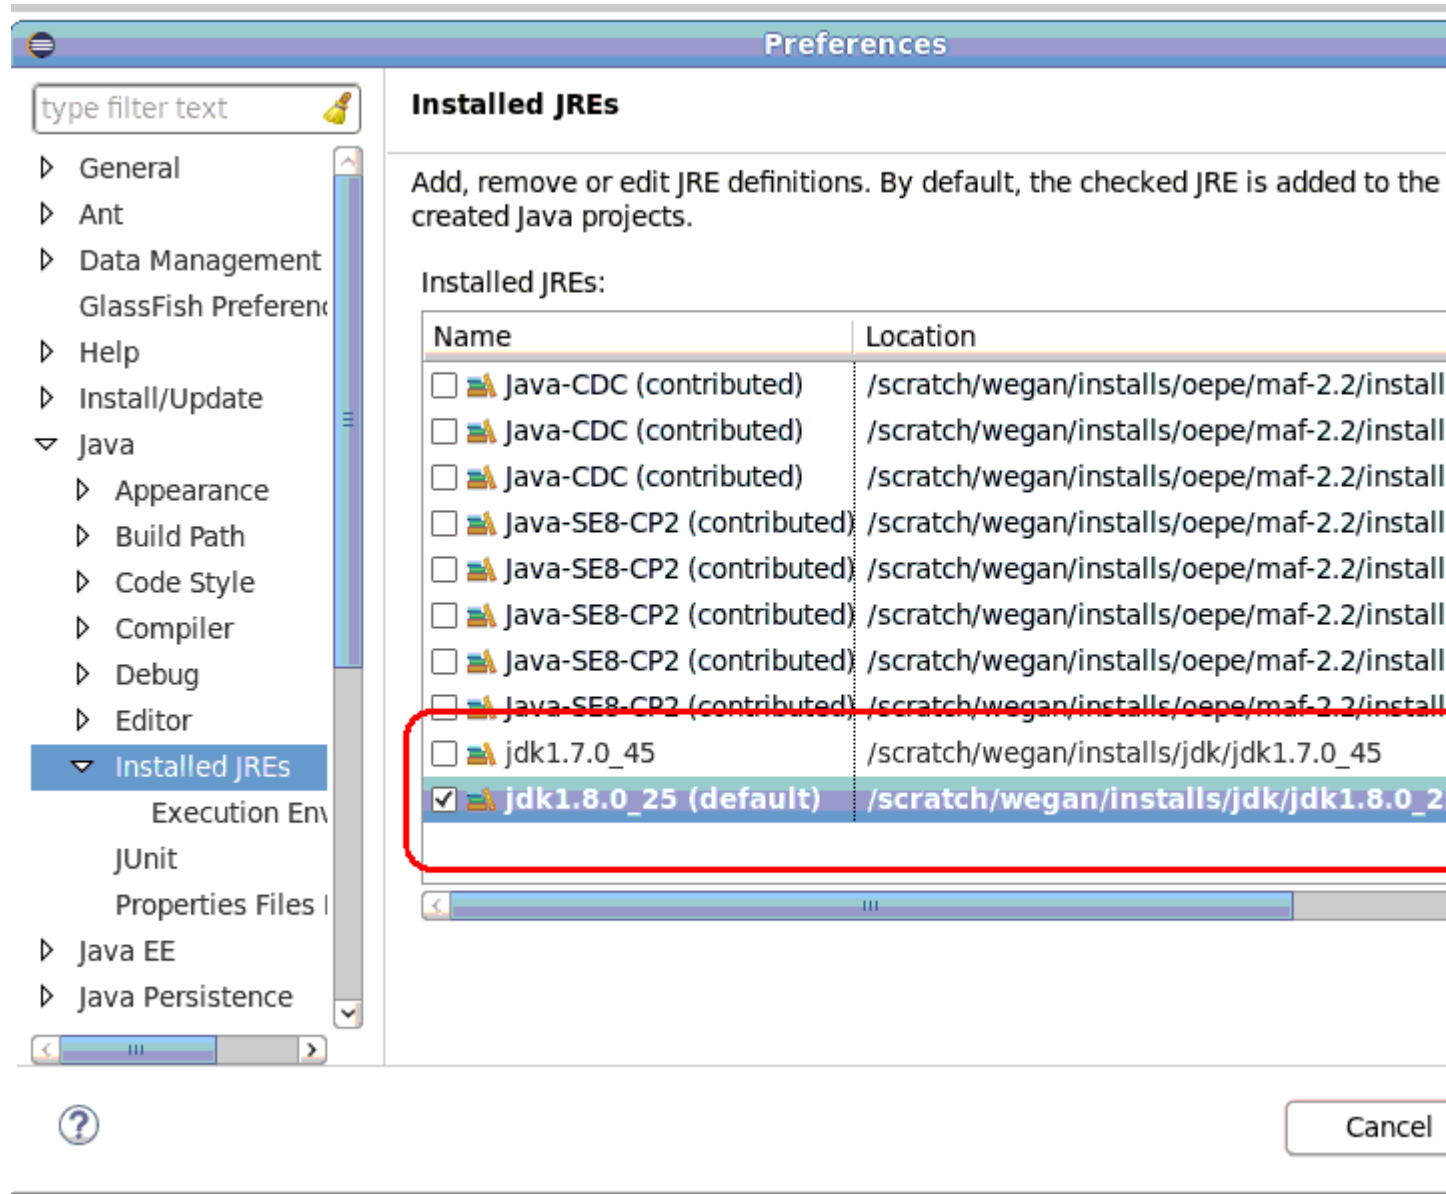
Preferences

type filter text

General
Ant
Data Management
GlassFish Preferenc
Help
Install/Update
Java
Appearance
Build Path
Code Style
Compiler
Debug
Editor
Installed JREs
Execution Env
JUnit
Properties Files
Java EE
Java Persistence

Installed JREs

Add, remove or edit JRE definitions. By default, the checked JRE is added to the created Java projects.

Installed JREs:

| Name | Location |
|---|---|
| Java-CDC (contributed) | /scratch/wegan/installs/oepe/maf-2.2/install |
| Java-CDC (contributed) | /scratch/wegan/installs/oepe/maf-2.2/install |
| Java-CDC (contributed) | /scratch/wegan/installs/oepe/maf-2.2/install |
| Java-SE8-CP2 (contributed) | /scratch/wegan/installs/oepe/maf-2.2/install |
| Java-SE8-CP2 (contributed) | /scratch/wegan/installs/oepe/maf-2.2/install |
| Java-SE8-CP2 (contributed) | /scratch/wegan/installs/oepe/maf-2.2/install |
| Java-SE8-CP2 (contributed) | /scratch/wegan/installs/oepe/maf-2.2/install |
| Java-SE8-CP2 (contributed) | /scratch/wegan/installs/oepe/maf-2.2/install |
| jdk1.7.0_45 | /scratch/wegan/installs/jdk/jdk1.7.0_45 |
| jdk1.8.0_25 (default) | /scratch/wegan/installs/jdk/jdk1.8.0_2 |

Cancel